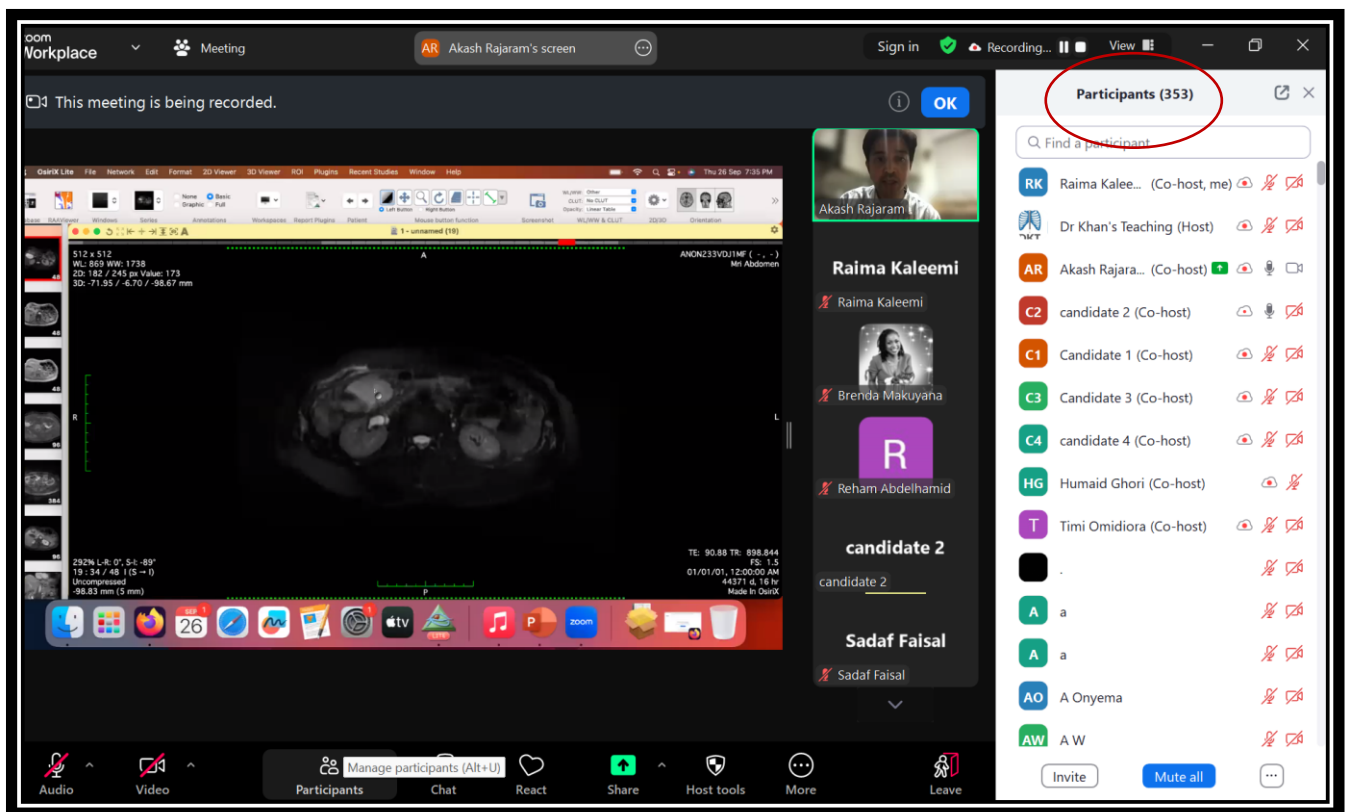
oom Workplace

Meeting

AR Akash Rajaram's screen

Sign in

Recording...

View

This meeting is being recorded.

OK

Participants (353)

Find a participant

OsiriX Lite File Network Edit Format 2D Viewer 3D Viewer ROI Plugins Recent Studies Window Help

Thu 26 Sep 7:35 PM

1 - unnamed (19)

512 x 512
WL: 869 WW: 1738
2D: 182 / 245 px Value: 173
3D: -71.95 / -6.70 / -98.67 mm

A

ANON233VDJ1MF ( - , - )
Mri Abdomen

R

L

292% L-R: 0°, S-I: -89°
19 : 34 / 48 I (S → I)
Uncompressed
-98.83 mm (5 mm)

P

TE: 90.88 TR: 898.844
FS: 1.5
01/01/01, 12:00:00 AM
44371 d, 16 hr
Made In OsiriX

SEP 26

Akash Rajaram

Raima Kaleemi

Raima Kaleemi

Brenda Makuyana

R

Reham Abdelhamid

candidate 2

candidate 2

Sadaf Faisal

Sadaf Faisal

RK Raima Kalee... (Co-host, me)

Dr Khan's Teaching (Host)

AR Akash Rajara... (Co-host)

C2 candidate 2 (Co-host)

C1 Candidate 1 (Co-host)

C3 Candidate 3 (Co-host)

C4 candidate 4 (Co-host)

HG Humaid Ghori (Co-host)

T Timi Omidiora (Co-host)

.

A a

A a

AO A Onyema

AW A W

Invite

Mute all

Audio

Video

Participants

Manage participants (Alt+U)

Chat

React

Share

Host tools

More

Leave